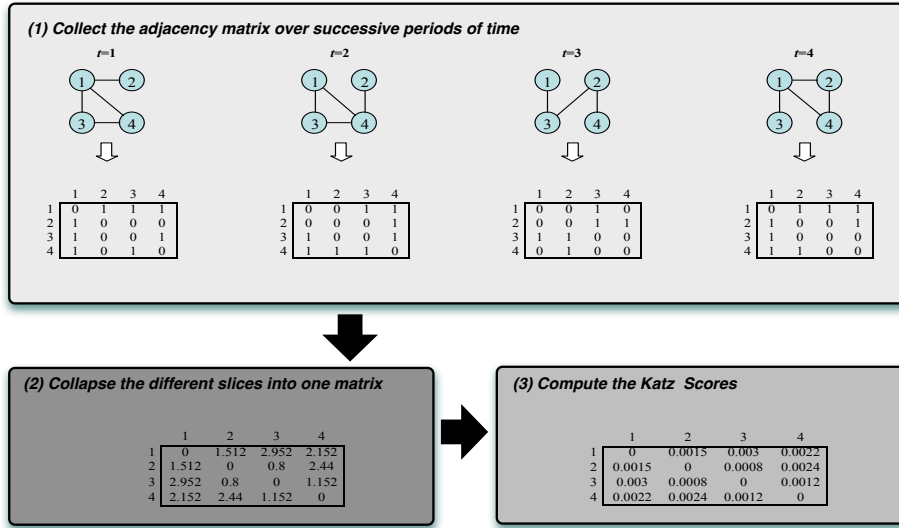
(1) Collect the adjacency matrix over successive periods of time

t=1

| | 1 | 2 | 3 | 4 |
|---|---|---|---|---|
| 1 | 0 | 1 | 1 | 1 |
| 2 | 1 | 0 | 0 | 0 |
| 3 | 1 | 0 | 0 | 1 |
| 4 | 1 | 0 | 1 | 0 |

t=2

| | 1 | 2 | 3 | 4 |
|---|---|---|---|---|
| 1 | 0 | 0 | 1 | 1 |
| 2 | 0 | 0 | 0 | 1 |
| 3 | 1 | 0 | 0 | 1 |
| 4 | 1 | 1 | 1 | 0 |

t=3

| | 1 | 2 | 3 | 4 |
|---|---|---|---|---|
| 1 | 0 | 0 | 1 | 0 |
| 2 | 0 | 0 | 1 | 1 |
| 3 | 1 | 1 | 0 | 0 |
| 4 | 0 | 1 | 0 | 0 |

t=4

| | 1 | 2 | 3 | 4 |
|---|---|---|---|---|
| 1 | 0 | 1 | 1 | 1 |
| 2 | 1 | 0 | 0 | 1 |
| 3 | 1 | 0 | 0 | 0 |
| 4 | 1 | 1 | 0 | 0 |

(2) Collapse the different slices into one matrix

| | 1 | 2 | 3 | 4 |
|---|---|---|---|---|
| 1 | 0 | 1.512 | 2.952 | 2.152 |
| 2 | 1.512 | 0 | 0.8 | 2.44 |
| 3 | 2.952 | 0.8 | 0 | 1.152 |
| 4 | 2.152 | 2.44 | 1.152 | 0 |

(3) Compute the Katz Scores

| | 1 | 2 | 3 | 4 |
|---|---|---|---|---|
| 1 | 0 | 0.0015 | 0.003 | 0.0022 |
| 2 | 0.0015 | 0 | 0.0008 | 0.0024 |
| 3 | 0.003 | 0.0008 | 0 | 0.0012 |
| 4 | 0.0022 | 0.0024 | 0.0012 | 0 |